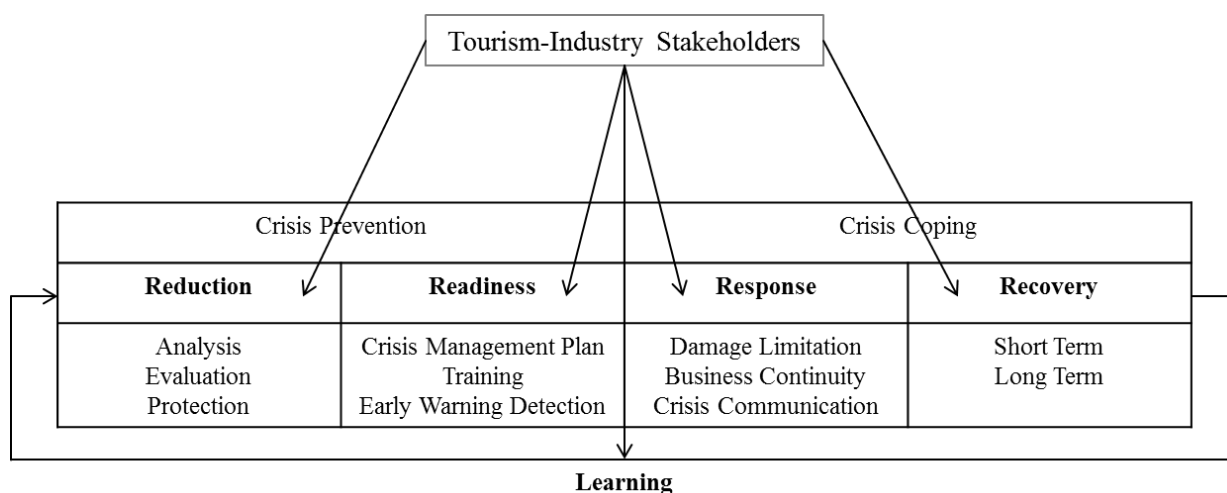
Tourism-Industry Stakeholders

| Crisis Prevention | | Crisis Coping | |
|---|---|---|---|
| **Reduction** | **Readiness** | **Response** | **Recovery** |
| Analysis<br>Evaluation<br>Protection | Crisis Management Plan<br>Training<br>Early Warning Detection | Damage Limitation<br>Business Continuity<br>Crisis Communication | Short Term<br>Long Term |

**Learning**